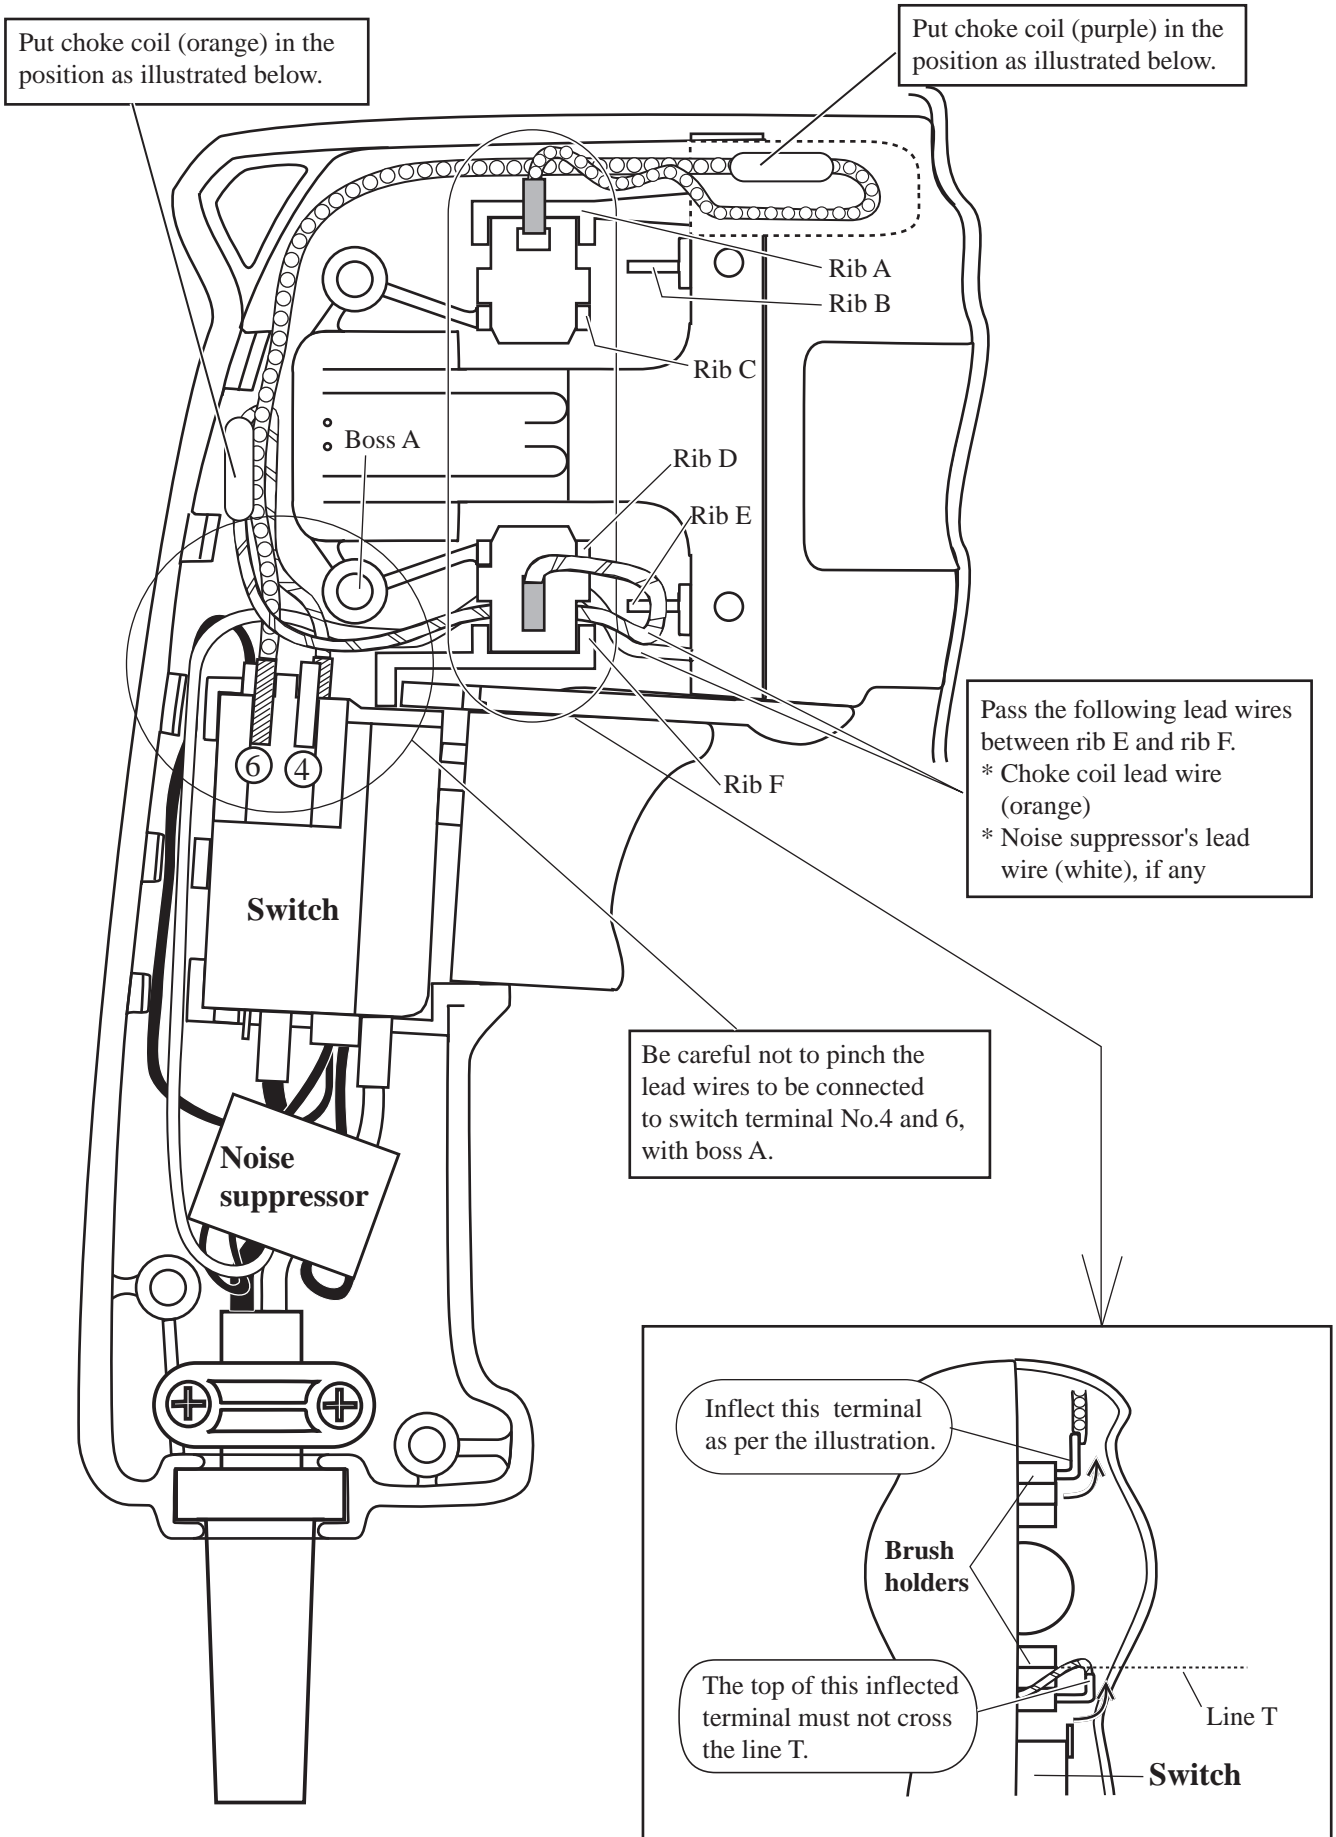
Put choke coil (orange) in the position as illustrated below.

Put choke coil (purple) in the position as illustrated below.

Rib A

Rib B

Rib C

Boss A

Rib D

Rib E

Rib F

6

4

Pass the following lead wires between rib E and rib F.
* Choke coil lead wire (orange)
* Noise suppressor's lead wire (white), if any

Switch

Be careful not to pinch the lead wires to be connected to switch terminal No.4 and 6, with boss A.

Noise suppressor

Inflect this terminal as per the illustration.

Brush holders

The top of this inflected terminal must not cross the line T.

Line T

Switch